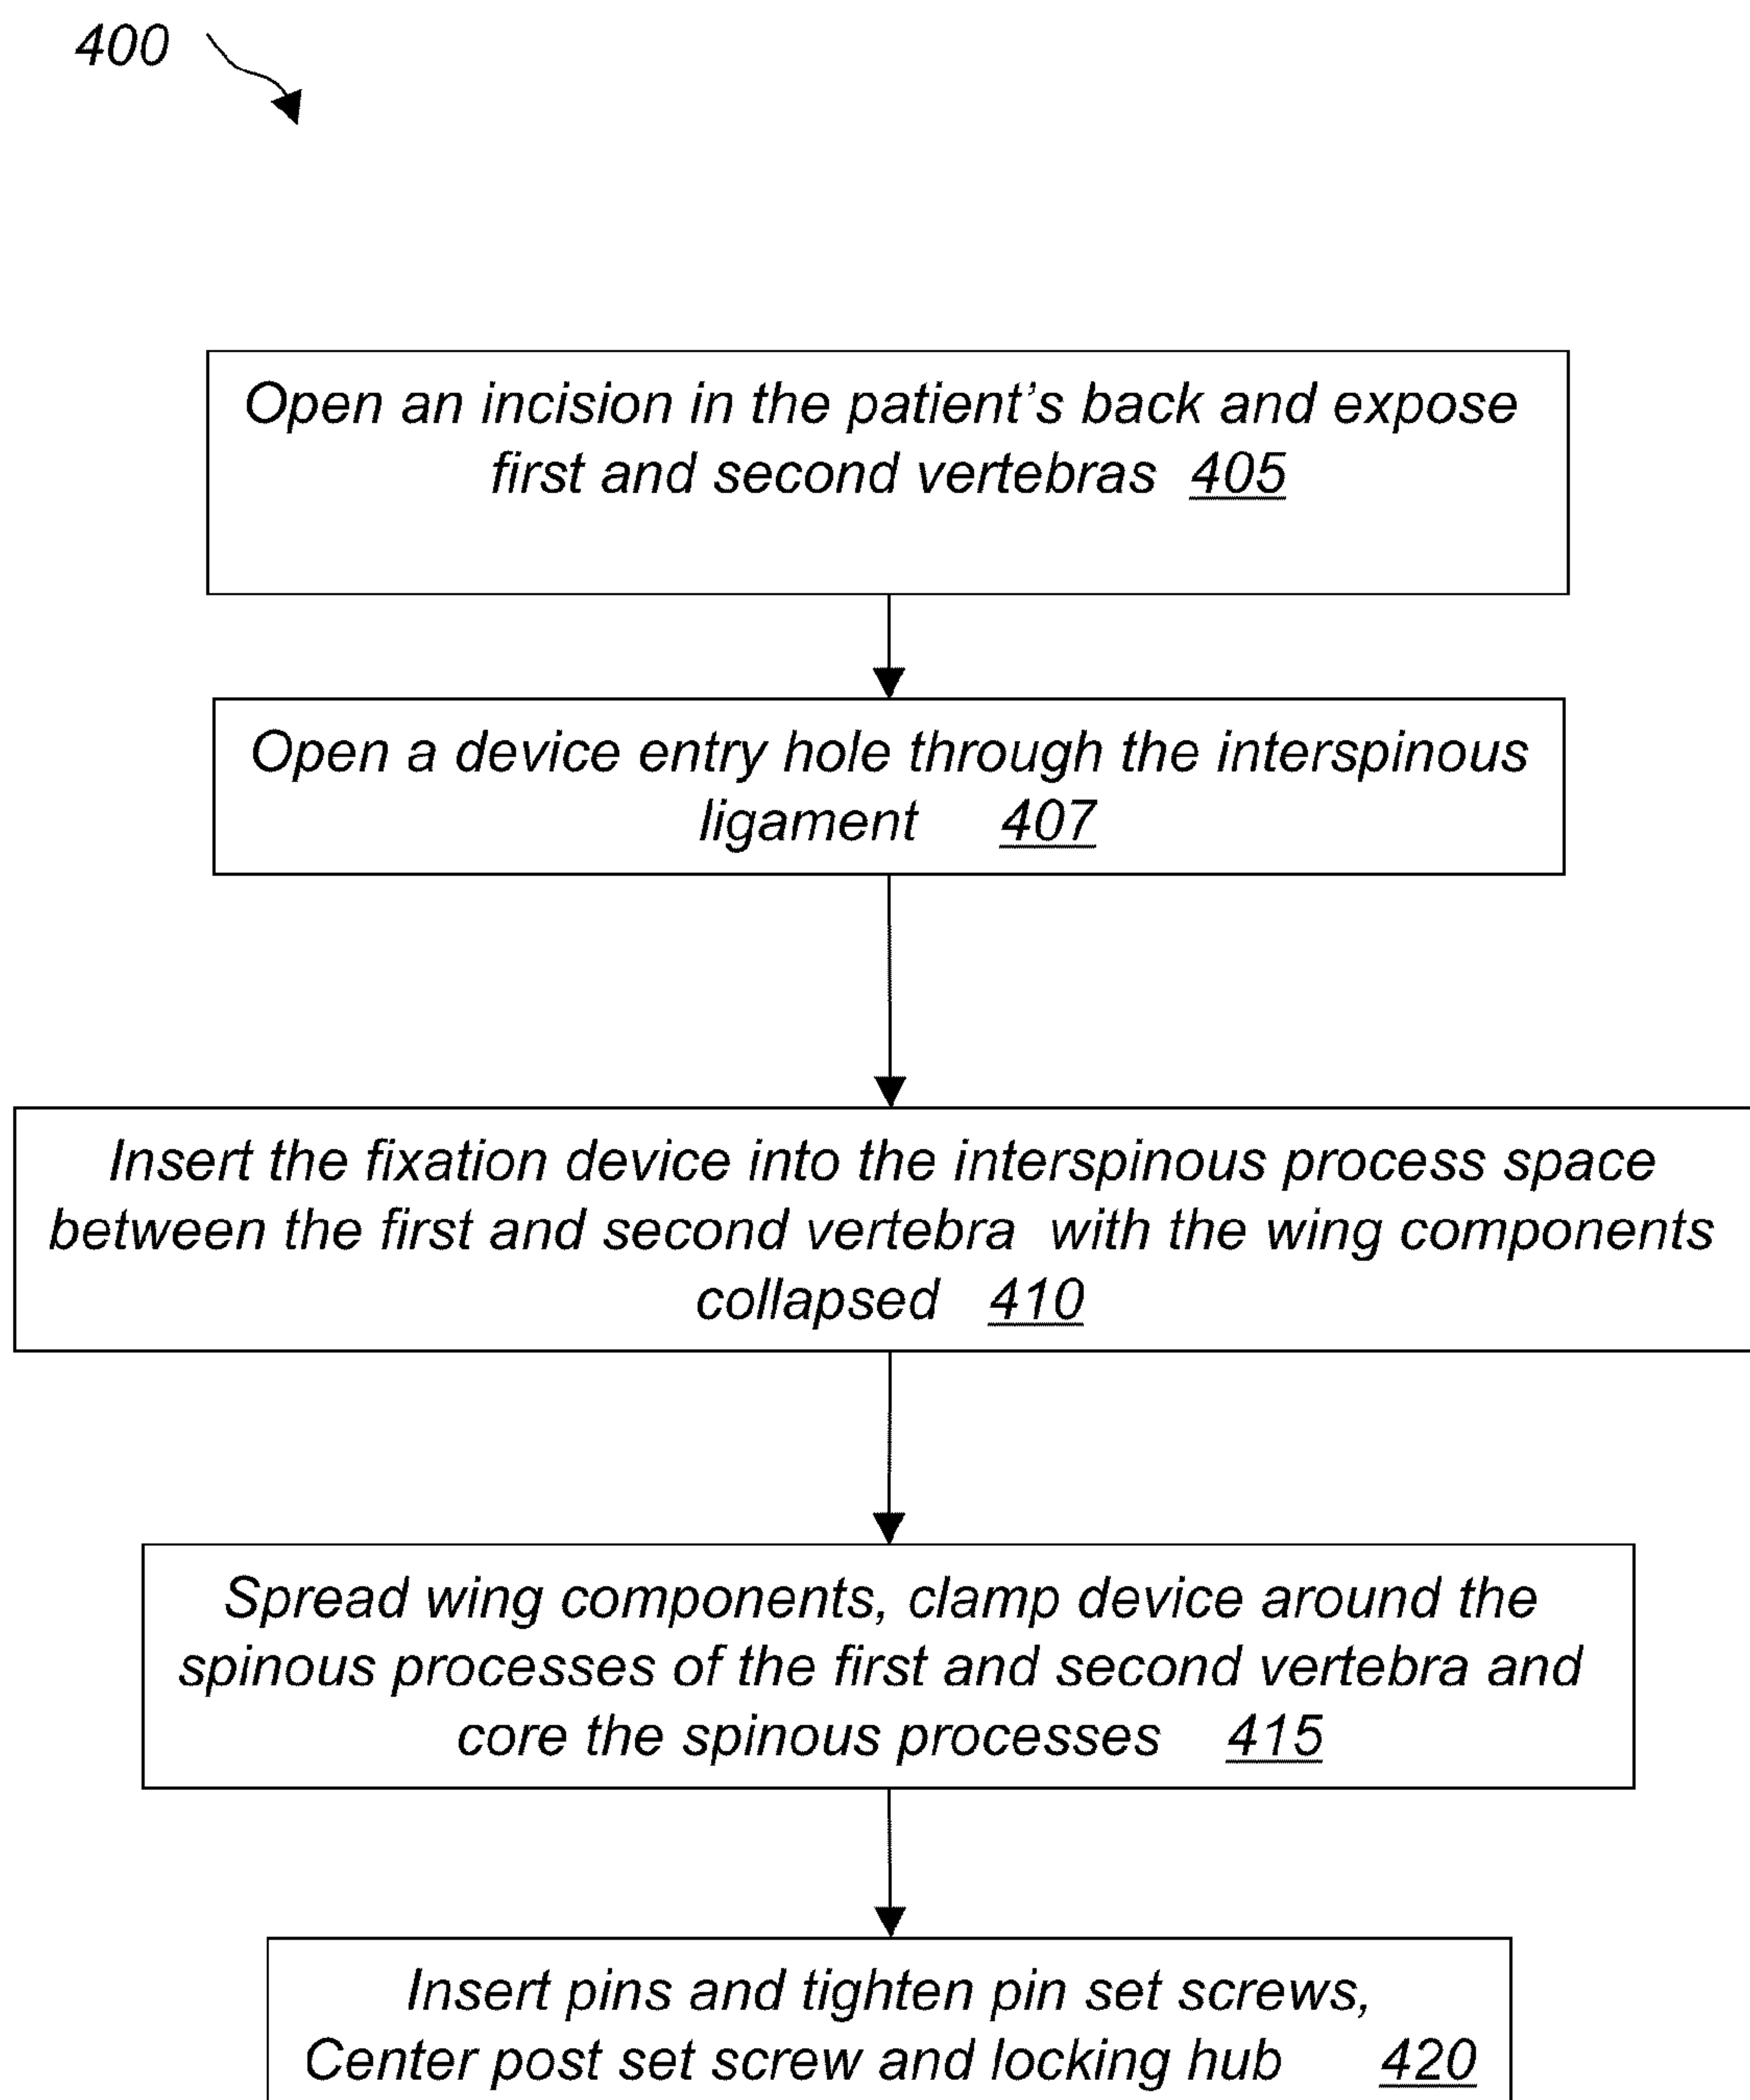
400

Open an incision in the patient's back and expose first and second vertebras 405

Open a device entry hole through the interspinous ligament 407

Insert the fixation device into the interspinous process space between the first and second vertebra with the wing components collapsed 410

Spread wing components, clamp device around the spinous processes of the first and second vertebra and core the spinous processes 415

Insert pins and tighten pin set screws, Center post set screw and locking hub 420